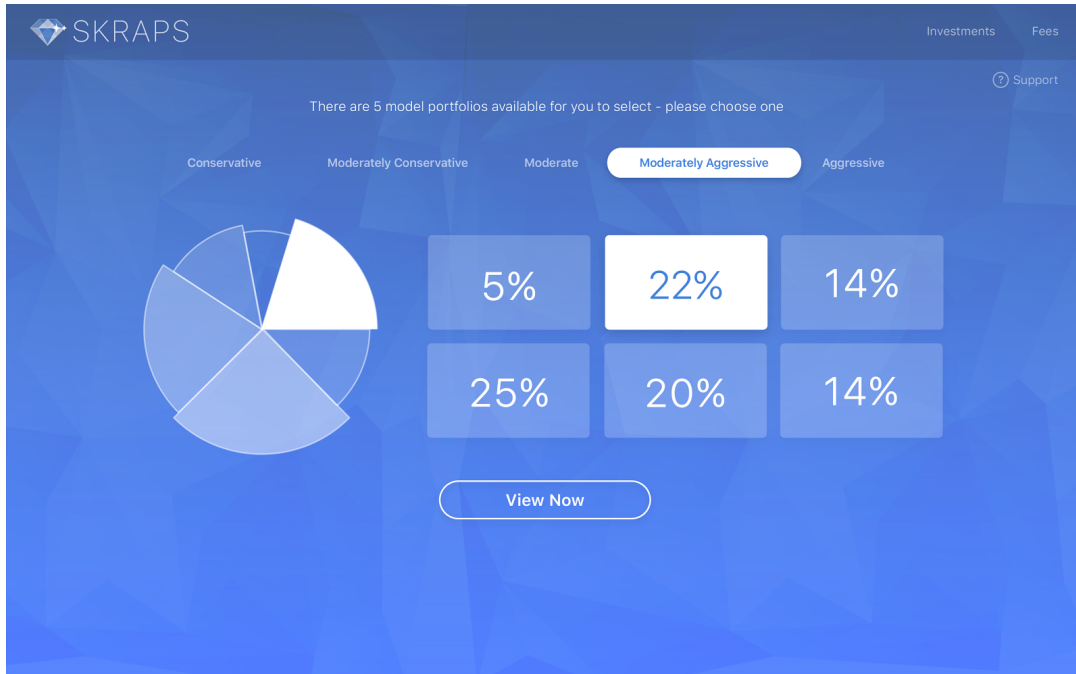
SKRAPS

Investments Fees

? Support

There are 5 model portfolios available for you to select - please choose one

Conservative Moderately Conservative Moderate Moderately Aggressive Aggressive

| 5% | 22% | 14% |
|---|---|---|
| 25% | 20% | 14% |

View Now